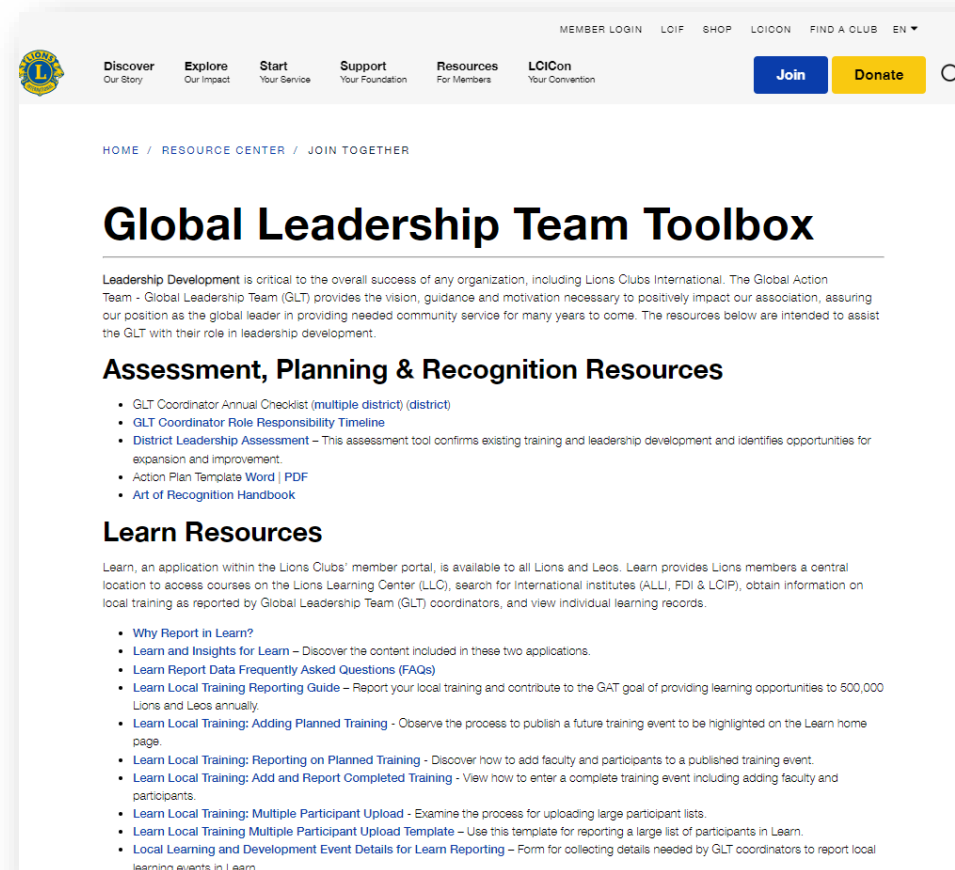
MEMBER LOGIN LCIF SHOP LCICON FIND A CLUB EN

LIONS INTERNATIONAL

Discover Our Story
Explore Our Impact
Start Your Service
Support Your Foundation
Resources For Members
LCICon Your Convention

Join Donate

HOME / RESOURCE CENTER / JOIN TOGETHER

Global Leadership Team Toolbox

Leadership Development is critical to the overall success of any organization, including Lions Clubs International. The Global Action Team - Global Leadership Team (GLT) provides the vision, guidance and motivation necessary to positively impact our association, assuring our position as the global leader in providing needed community service for many years to come. The resources below are intended to assist the GLT with their role in leadership development.

Assessment, Planning & Recognition Resources

- GLT Coordinator Annual Checklist (multiple district) (district)
- GLT Coordinator Role Responsibility Timeline
- District Leadership Assessment – This assessment tool confirms existing training and leadership development and identifies opportunities for expansion and improvement.
- Action Plan Template Word | PDF
- Art of Recognition Handbook

Learn Resources

Learn, an application within the Lions Clubs' member portal, is available to all Lions and Leos. Learn provides Lions members a central location to access courses on the Lions Learning Center (LLC), search for International institutes (ALLI, FDI & LCIP), obtain information on local training as reported by Global Leadership Team (GLT) coordinators, and view individual learning records.

- Why Report in Learn?
- Learn and Insights for Learn – Discover the content included in these two applications.
- Learn Report Data Frequently Asked Questions (FAQs)
- Learn Local Training Reporting Guide – Report your local training and contribute to the GAT goal of providing learning opportunities to 500,000 Lions and Leos annually.
- Learn Local Training: Adding Planned Training - Observe the process to publish a future training event to be highlighted on the Learn home page.
- Learn Local Training: Reporting on Planned Training - Discover how to add faculty and participants to a published training event.
- Learn Local Training: Add and Report Completed Training - View how to enter a complete training event including adding faculty and participants.
- Learn Local Training: Multiple Participant Upload - Examine the process for uploading large participant lists.
- Learn Local Training Multiple Participant Upload Template – Use this template for reporting a large list of participants in Learn.
- Local Learning and Development Event Details for Learn Reporting – Form for collecting details needed by GLT coordinators to report local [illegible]